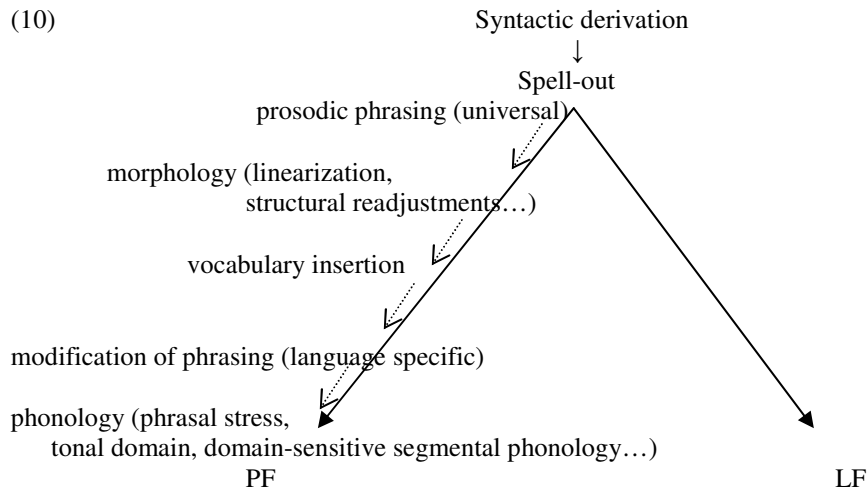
(10)

Syntactic derivation
↓
Spell-out

prosodic phrasing (universal)

morphology (linearization, structural readjustments…)

vocabulary insertion

modification of phrasing (language specific)

phonology (phrasal stress, tonal domain, domain-sensitive segmental phonology…)

PF

LF